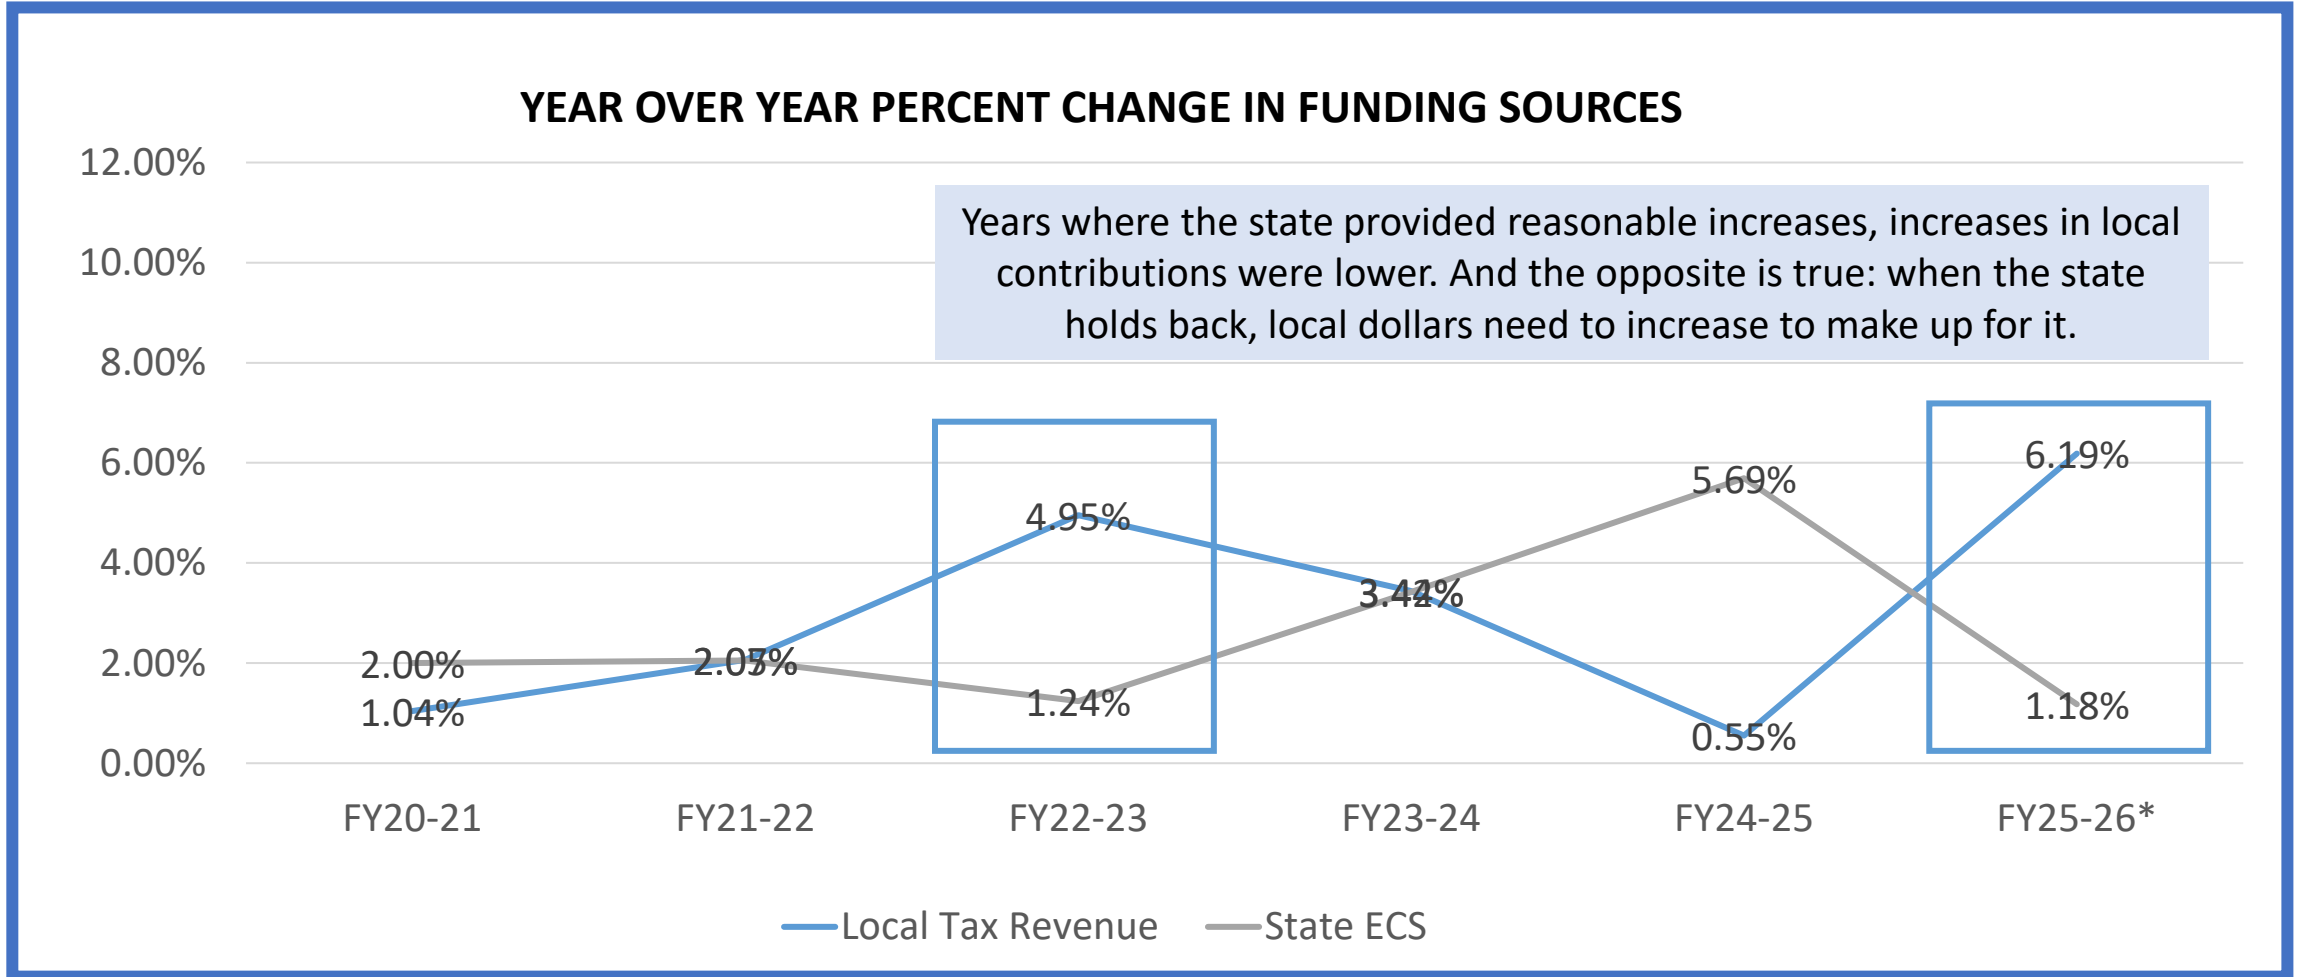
YEAR OVER YEAR PERCENT CHANGE IN FUNDING SOURCES

Years where the state provided reasonable increases, increases in local contributions were lower. And the opposite is true: when the state holds back, local dollars need to increase to make up for it.

12.00%
10.00%
8.00%
6.00%
4.00%
2.00%
0.00%

2.00%
1.04%
2.05%
2.03%
4.95%
1.24%
3.41%
3.42%
5.69%
0.55%
6.19%
1.18%

FY20-21
FY21-22
FY22-23
FY23-24
FY24-25
FY25-26*

Local Tax Revenue
State ECS